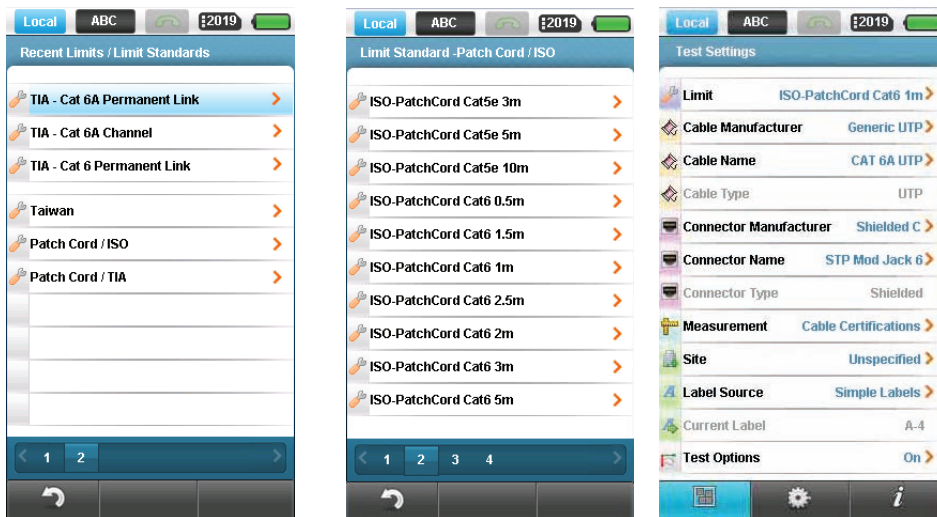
Local ABC 2019
Recent Limits / Limit Standards

TIA - Cat 6A Permanent Link
TIA - Cat 6A Channel
TIA - Cat 6 Permanent Link
Taiwan
Patch Cord / ISO
Patch Cord / TIA

1 2

Local ABC 2019
Limit Standard -Patch Cord / ISO

ISO-PatchCord Cat5e 3m
ISO-PatchCord Cat5e 5m
ISO-PatchCord Cat5e 10m
ISO-PatchCord Cat6 0.5m
ISO-PatchCord Cat6 1.5m
ISO-PatchCord Cat6 1m
ISO-PatchCord Cat6 2.5m
ISO-PatchCord Cat6 2m
ISO-PatchCord Cat6 3m
ISO-PatchCord Cat6 5m

1 2 3 4

Local ABC 2019
Test Settings

| | |
|---|---|
| Limit | ISO-PatchCord Cat6 1m |
| Cable Manufacturer | Generic UTP |
| Cable Name | CAT 6A UTP |
| Cable Type | UTP |
| Connector Manufacturer | Shielded C |
| Connector Name | STP Mod Jack 6 |
| Connector Type | Shielded |
| Measurement | Cable Certifications |
| Site | Unspecified |
| Label Source | Simple Labels |
| Current Label | A-4 |
| Test Options | On |

i